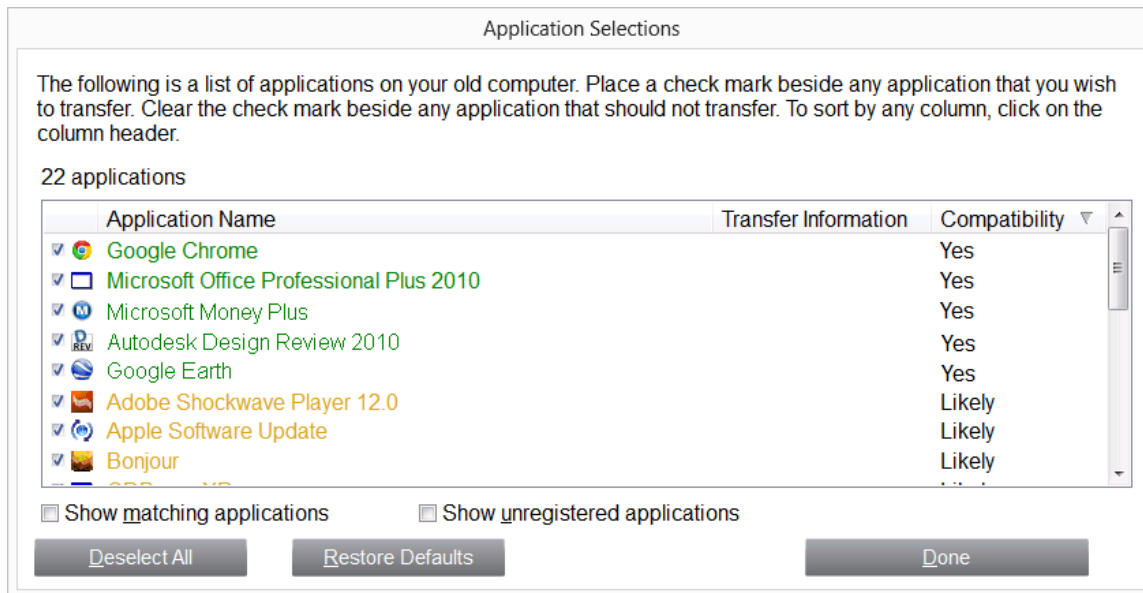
Application Selections

The following is a list of applications on your old computer. Place a check mark beside any application that you wish to transfer. Clear the check mark beside any application that should not transfer. To sort by any column, click on the column header.

22 applications

| Application Name | Transfer Information | Compatibility |
|---|---|---|
| Google Chrome | | Yes |
| Microsoft Office Professional Plus 2010 | | Yes |
| Microsoft Money Plus | | Yes |
| Autodesk Design Review 2010 | | Yes |
| Google Earth | | Yes |
| Adobe Shockwave Player 12.0 | | Likely |
| Apple Software Update | | Likely |
| Bonjour | | Likely |
| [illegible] | | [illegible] |

Show matching applications
Show unregistered applications

Deselect All
Restore Defaults
Done